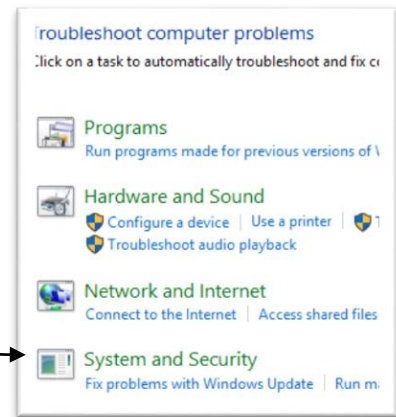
roubleshoot computer problems
lick on a task to automatically troubleshoot and fix c

Programs
Run programs made for previous versions of

Hardware and Sound
Configure a device | Use a printer |
Troubleshoot audio playback

Network and Internet
Connect to the Internet | Access shared files

System and Security
Fix problems with Windows Update | Run m